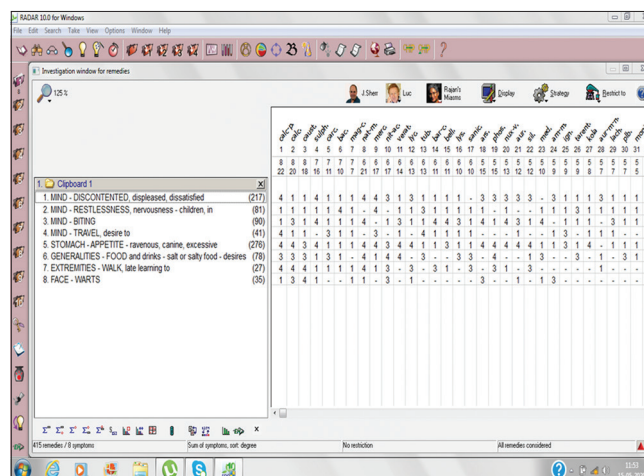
RADAR 10.0 for Windows
File Edit Search Take View Options Window Help

Investigation window for remedies

125 %

J.Sherr Luc Rajan's Miasms Display Strategy Restrict to

calc-p. calc. caust. sulph. carc. bar-c. mag-c. nat-m. merc. nit-ac. verat. lyc. tub. bar-c. bell. hyos. sanic. ars. phos. nux-v. aur. sil. med. am-m. ign. kreos. lach. sul-i. bufo. plb.

| | 1 | 2 | 3 | 4 | 5 | 6 | 7 | 8 | 9 | 10 | 11 | 12 | 13 | 14 | 15 | 16 | 17 | 18 | 19 | 20 | 21 | 22 | 23 | 24 | 25 | 26 | 27 | 28 | 29 | 30 | 31 |
|---|---|---|---|---|---|---|---|---|---|---|---|---|---|---|---|---|---|---|---|---|---|---|---|---|---|---|---|---|---|---|---|
| | 8 | 8 | 8 | 7 | 7 | 7 | 7 | 6 | 6 | 6 | 6 | 6 | 6 | 6 | 6 | 6 | 6 | 5 | 5 | 5 | 5 | 5 | 5 | 5 | 5 | 5 | 5 | 5 | 5 | 5 | 5 |
| | 22 | 20 | 18 | 16 | 11 | 10 | 7 | 21 | 17 | 17 | 14 | 13 | 13 | 11 | 11 | 10 | 10 | 15 | 15 | 13 | 12 | 12 | 10 | 9 | 9 | 9 | 8 | 7 | 7 | 7 | 5 |
| 1. Clipboard 1 | | | | | | | | | | | | | | | | | | | | | | | | | | | | | | | |
| 1. MIND - DISCONTENTED, displeased, dissatisfied (217) | 4 | 1 | 1 | 4 | 1 | 1 | 1 | 4 | 4 | 3 | 1 | 3 | 1 | 1 | 1 | 1 | - | 3 | 3 | 3 | 3 | - | 3 | 1 | 1 | 1 | 3 | 1 | 1 | 1 |
| 2. MIND - RESTLESSNESS, nervousness - children, in (81) | 1 | 1 | 1 | 1 | 1 | 4 | 1 | - | 4 | - | 1 | 1 | 3 | 1 | 1 | 1 | 1 | 1 | - | 1 | - | - | 1 | 1 | 1 | 3 | 1 | 1 | 1 | 1 |
| 3. MIND - BITING (90) | 1 | 3 | 1 | 4 | 1 | 1 | 1 | 4 | - | 1 | 3 | 1 | 1 | 4 | 4 | 3 | 1 | 4 | 1 | 4 | 3 | 1 | 4 | - | 1 | 1 | 1 | - | 3 | 1 | 1 |
| 4. MIND - TRAVEL, desire to (41) | 1 | 1 | 1 | - | 3 | 1 | 1 | - | 3 | - | 1 | - | 4 | 1 | 1 | 1 | 1 | - | 1 | - | - | - | 1 | 3 | - | 1 | 1 | 1 | - | - |
| 5. STOMACH - APPETITE - ravenous, canine, excessive (276) | 4 | 4 | 3 | 4 | 1 | 1 | 1 | 4 | 4 | 3 | 4 | 4 | 1 | 1 | 3 | 1 | 1 | 4 | 4 | 4 | 4 | 4 | 1 | 1 | 3 | 1 | 4 | - | 1 | 1 | 1 |
| 6. GENERALITIES - FOOD and drinks - salt or salty food - desires (78) | 3 | 3 | 3 | 1 | 3 | 1 | - | 4 | 1 | 4 | 4 | - | 3 | - | 3 | 3 | - | 4 | - | - | 1 | 3 | - | - | 3 | - | 1 | - | 3 | 1 |
| 7. EXTREMITIES - WALK, late learning to (27) | 4 | 4 | 4 | 1 | 1 | 1 | 1 | 4 | 1 | 3 | - | 3 | - | 3 | 1 | - | 3 | - | 3 | 1 | - | 3 | - | - | - | - | - | 1 | - | - | - |
| 8. FACE - WARTS (35) | 1 | 3 | 4 | 1 | - | - | 1 | 1 | - | 3 | - | 1 | - | - | - | - | - | 3 | - | - | - | 1 | - | 1 | 3 | - | - | - | - | - | - |

415 remedies / 8 symptoms | Sum of symptoms; sort: degree | No restriction | All remedies considered